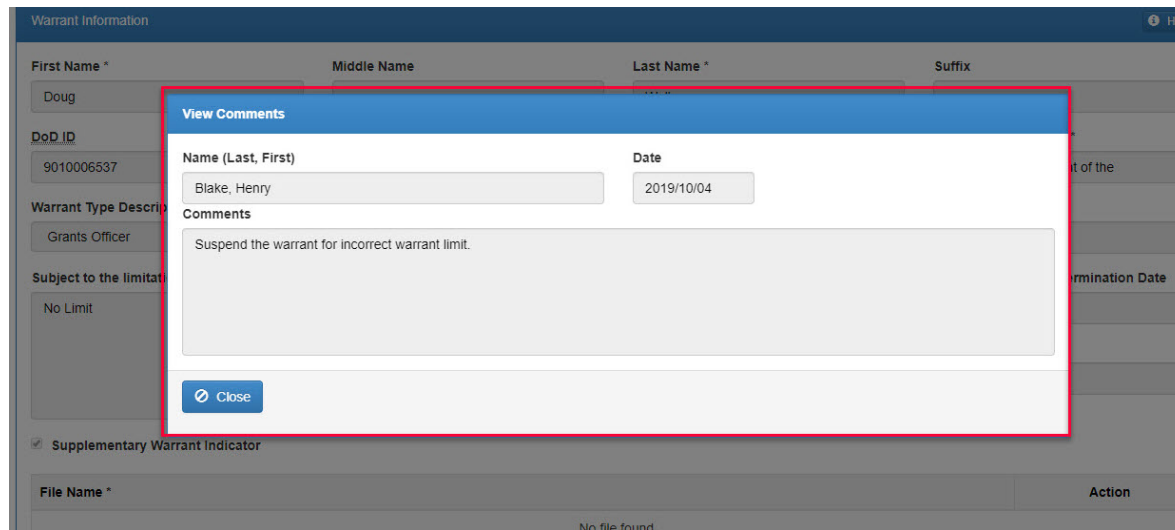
Warrant Information

H

First Name *

Middle Name

Last Name *

Suffix

Doug

DoD ID

9010006537

t of the

Warrant Type Descrip

Grants Officer

Subject to the limitati

rmination Date

No Limit

View Comments

Name (Last, First)

Date

Blake, Henry

2019/10/04

Comments

Suspend the warrant for incorrect warrant limit.

Close

Supplementary Warrant Indicator

| File Name * | Action |
|---|---|
| No file found | |